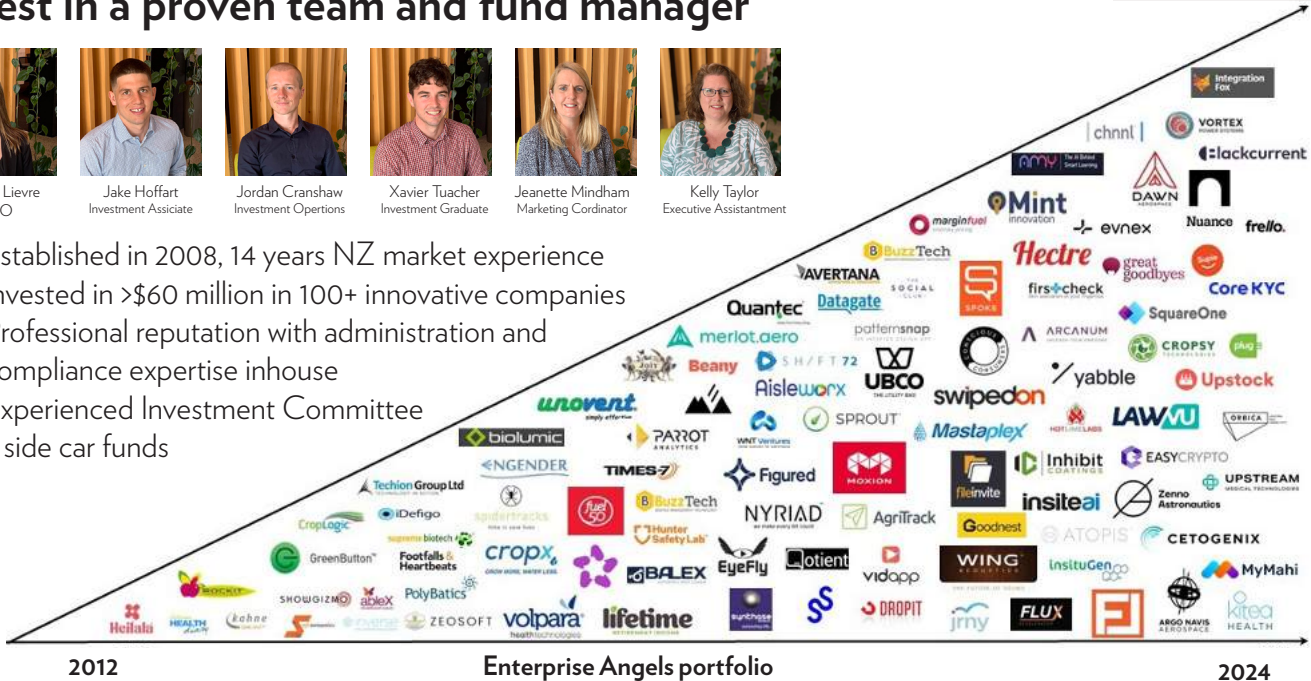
est in a proven team and fund manager

Lievre
O

Jake Hoffart
Investment Assiciate

Jordan Cranshaw
Investment Opertions

Xavier Tuacher
Investment Graduate

Jeanette Mindham
Marketing Cordinator

Kelly Taylor
Executive Assistantment

stablished in 2008, 14 years NZ market experience
nvested in >$60 million in 100+ innovative companies
rofessional reputation with administration and
ompliance expertise inhouse
xperienced Investment Committee
side car funds

Integration Fox
chnnl
VORTEX
AMY
DAWN
Blackcurrent
Mint
marginfuel
evnex
Nuance
frello.
BuzzTech
Hectre
great goodbyes
AVERTANA
THE SOCIAL CLUB
SPOKE
firstcheck
Core KYC
Quantec
Datagate
SquareOne
merlot.aero
patternsnap
ARCANUM
CROPSY
plug
Beany
SHIFT72
yabble
Upstock
Aisleworx
UBCO
swipedon
unovent
SPROUT
LAWVU
ORBICA
biolumic
PARROT ANALYTICS
WNT Ventures
Mastaplex
HOTLINE LABS
EASYCRYPTO
ENGENDER
TIMES-7
Figured
MOXION
Inhibit COATINGS
UPSTREAM
Techion Group Ltd
spidertracks
BuzzTech
NYRIAD
fileinvite
insiteai
Zenno Astronautics
CropLogic
iDefigo
Hunter Safety Lab
AgriTrack
Goodnest
ATOPIS
CETOGENIX
GreenButton
supreme biotech
Footfalls & Heartbeats
cropx
EyeFly
otient
WING
InsituGen
MyMahi
ROCKIT
SHOWGIZMO
ablex
PolyBatics
BALEX
vidapp
Heilala
HEALTH
Kahne
ZEOSOFT
volpara
lifetime
synthase
DROPIT
jrny
FLUX
ARGO NAVIS AEROSPACE
kitea HEALTH

2012
Enterprise Angels portfolio
2024